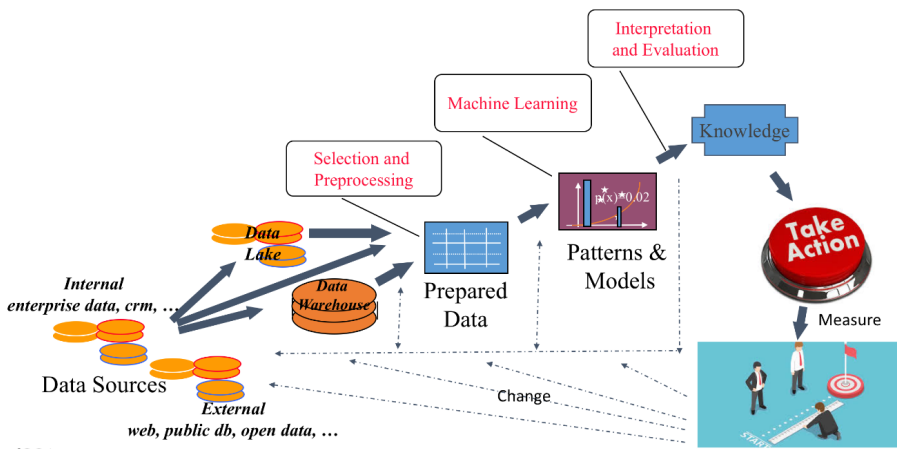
Interpretation and Evaluation

Machine Learning

Knowledge

Selection and Preprocessing

$p(x) = 0.02$

Take Action

Data Lake

Patterns & Models

Internal enterprise data, crm, …

Data Warehouse

Prepared Data

Measure

Data Sources

Change

External web, public db, open data, …

START